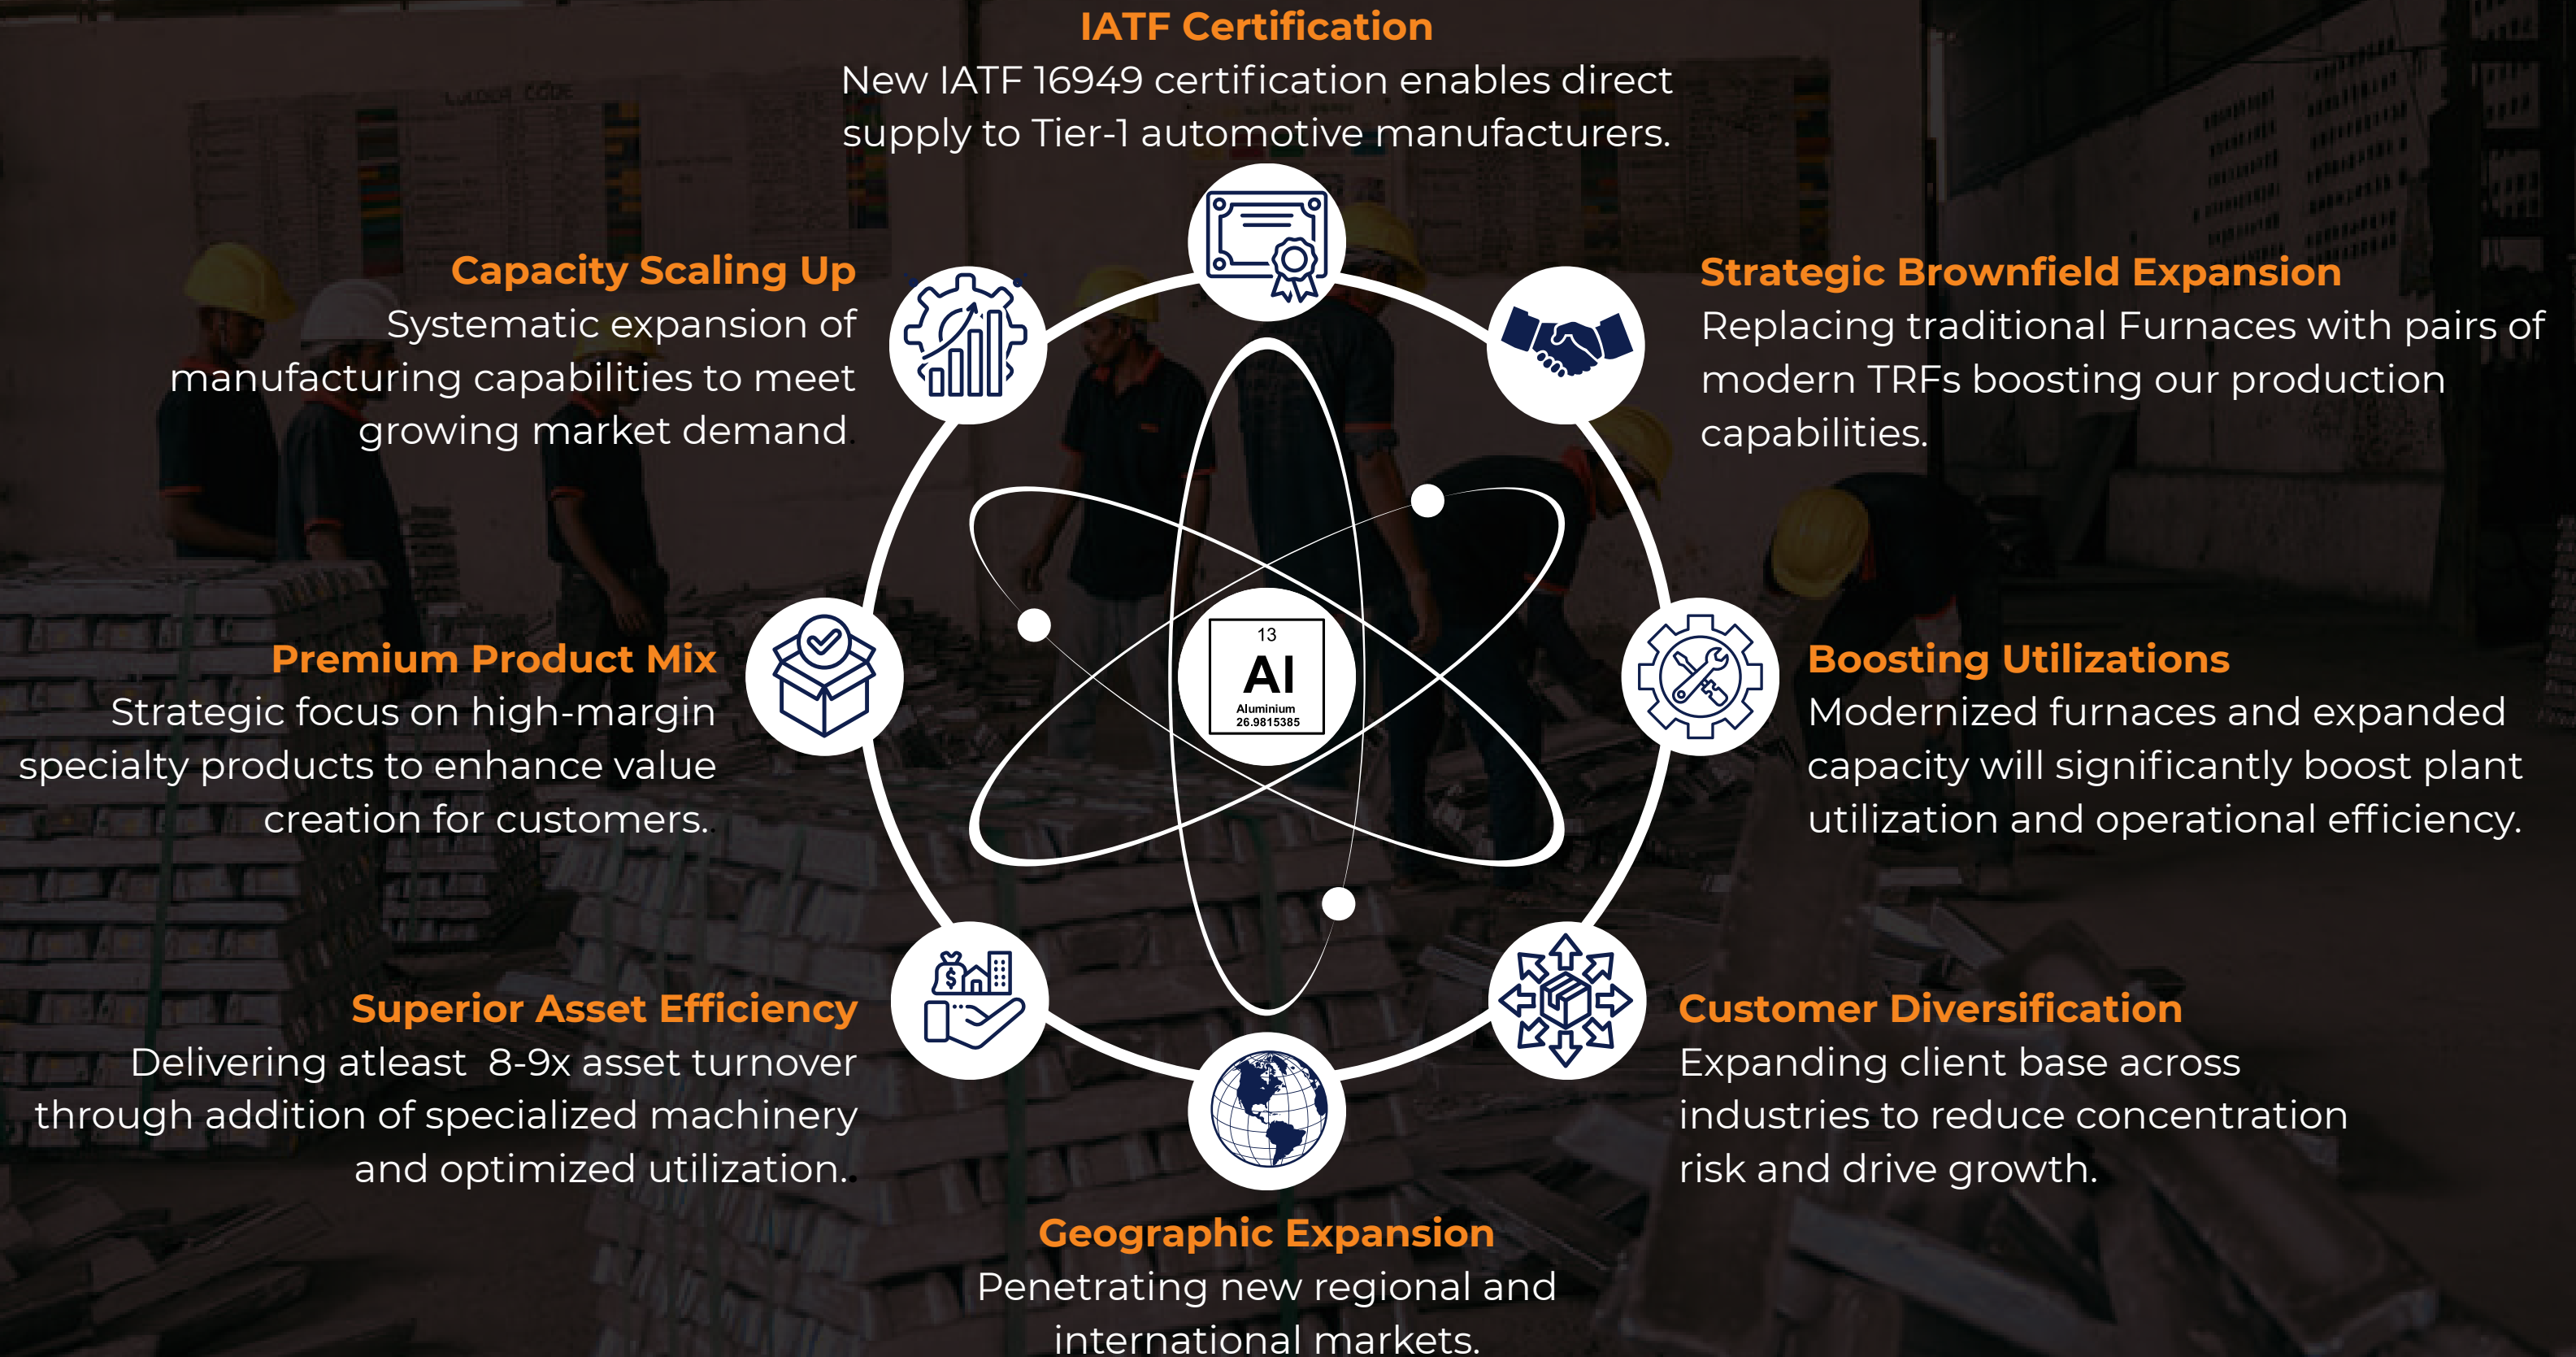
IATF Certification
New IATF 16949 certification enables direct supply to Tier-1 automotive manufacturers.

Capacity Scaling Up
Systematic expansion of manufacturing capabilities to meet growing market demand

Strategic Brownfield Expansion
Replacing traditional Furnaces with pairs of modern TRFs boosting our production capabilities.

Premium Product Mix
Strategic focus on high-margin specialty products to enhance value creation for customers.

13
Al
Aluminium
26.9815385

Boosting Utilizations
Modernized furnaces and expanded capacity will significantly boost plant utilization and operational efficiency.

Superior Asset Efficiency
Delivering atleast 8-9x asset turnover through addition of specialized machinery and optimized utilization.

Customer Diversification
Expanding client base across industries to reduce concentration risk and drive growth.

Geographic Expansion
Penetrating new regional and international markets.